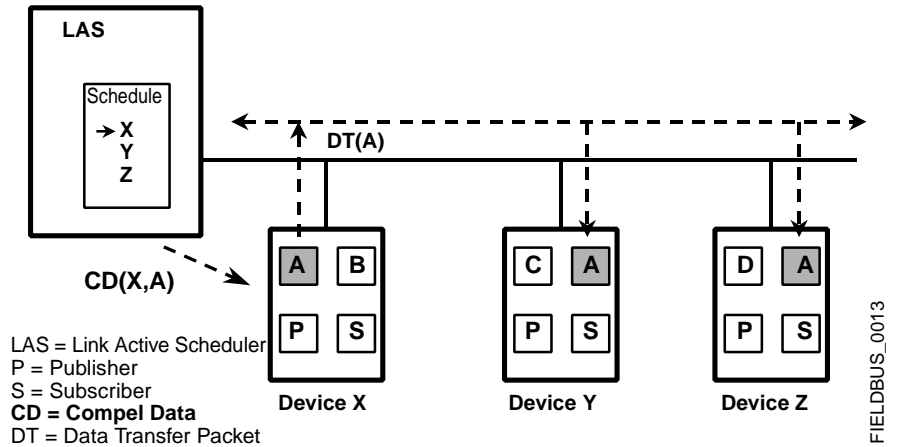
LAS

Schedule
X
Y
Z

DT(A)

CD(X,A)

A B
P S
Device X

C A
P S
Device Y

D A
P S
Device Z

LAS = Link Active Scheduler
P = Publisher
S = Subscriber
**CD = Compel Data**
DT = Data Transfer Packet

FIELDBUS_0013